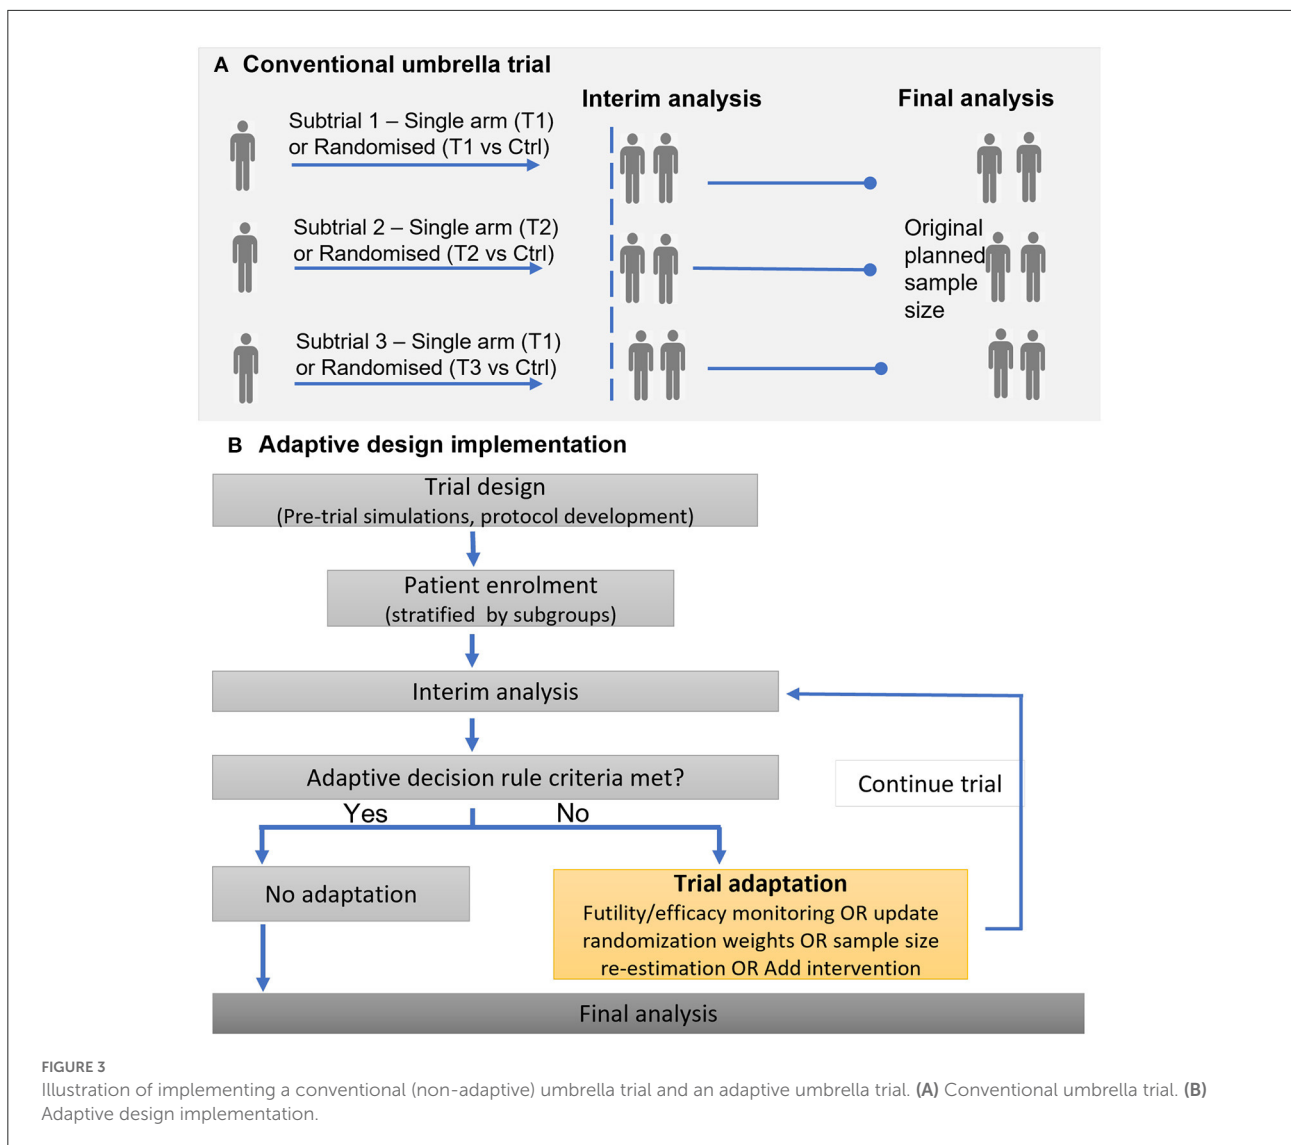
A Conventional umbrella trial

Interim analysis

Final analysis

Subtrial 1 – Single arm (T1) or Randomised (T1 vs Ctrl)

Subtrial 2 – Single arm (T2) or Randomised (T2 vs Ctrl)

Original planned sample size

Subtrial 3 – Single arm (T1) or Randomised (T3 vs Ctrl)

B Adaptive design implementation

Trial design
(Pre-trial simulations, protocol development)

Patient enrolment
(stratified by subgroups)

Interim analysis

Adaptive decision rule criteria met?

Continue trial

Yes

No

No adaptation

Trial adaptation
Futility/efficacy monitoring OR update randomization weights OR sample size re-estimation OR Add intervention

Final analysis

FIGURE 3
Illustration of implementing a conventional (non-adaptive) umbrella trial and an adaptive umbrella trial. **(A)** Conventional umbrella trial. **(B)** Adaptive design implementation.